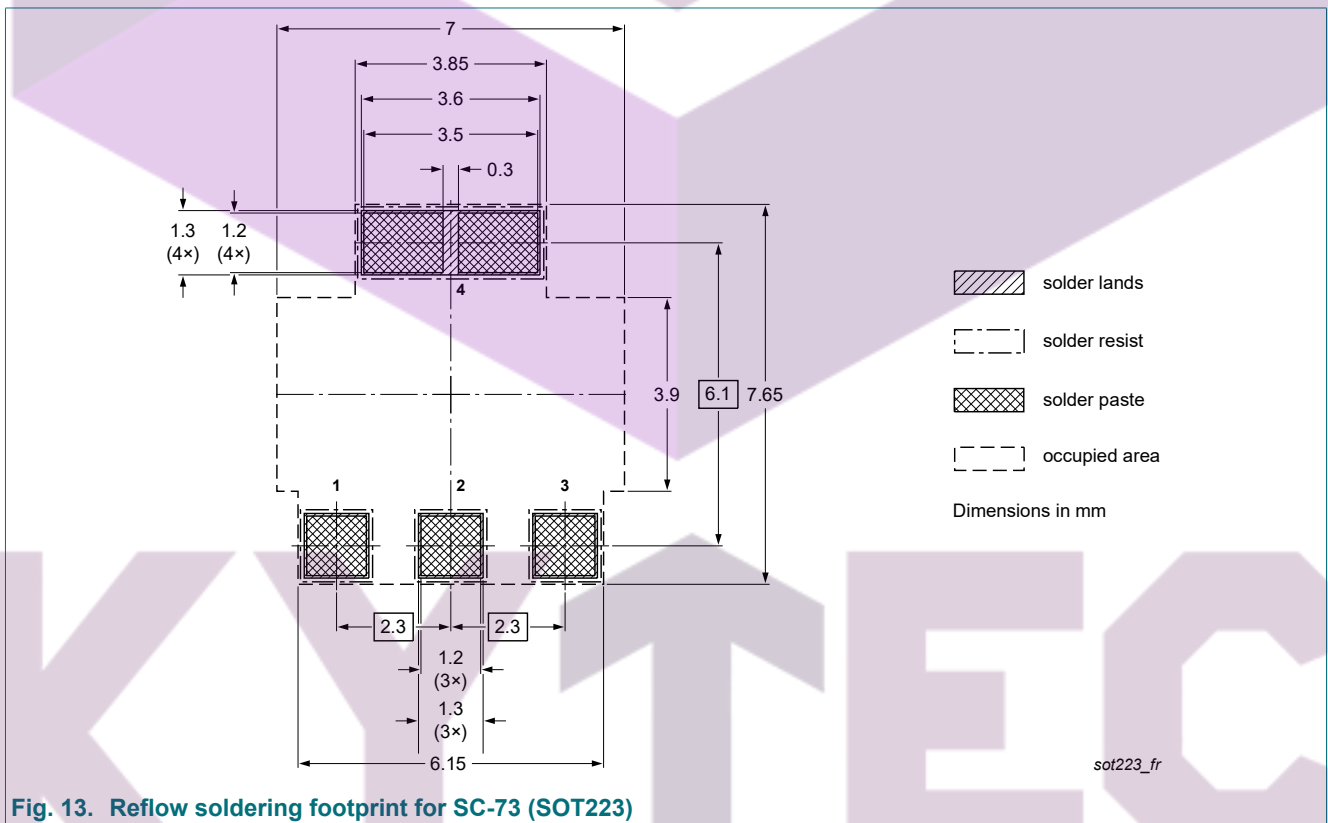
7

3.85

3.6

3.5

0.3

1.3 (4×)

1.2 (4×)

4

3.9

6.1

7.65

1

2

3

2.3

2.3

1.2 (3×)

1.3 (3×)

6.15

solder lands

solder resist

solder paste

occupied area

Dimensions in mm

sot223_fr

Fig. 13. Reflow soldering footprint for SC-73 (SOT223)